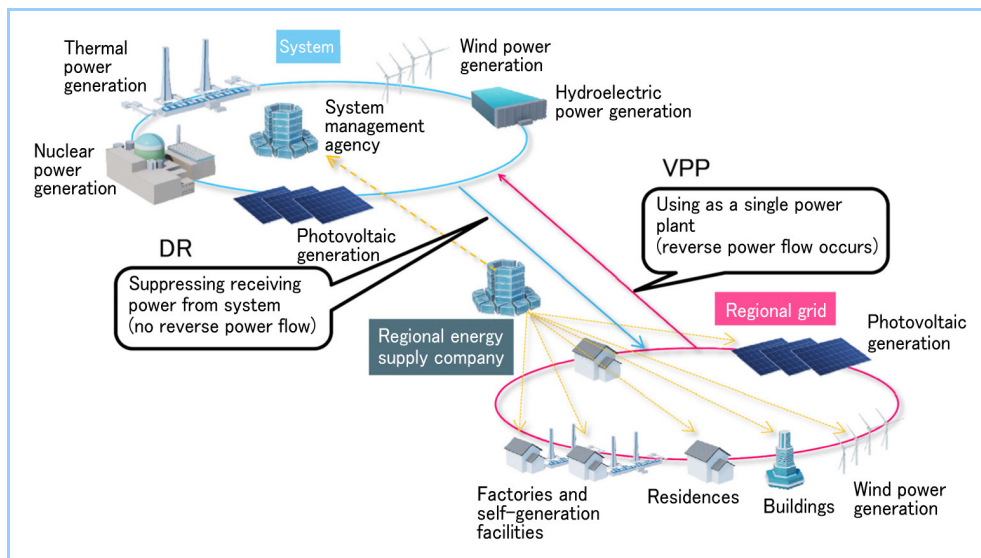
Thermal power generation

System

Wind power generation

Hydroelectric power generation

System management agency

Nuclear power generation

VPP

Using as a single power plant (reverse power flow occurs)

Photovoltaic generation

DR

Suppressing receiving power from system (no reverse power flow)

Regional grid

Photovoltaic generation

Regional energy supply company

Factories and self-generation facilities

Residences

Buildings

Wind power generation